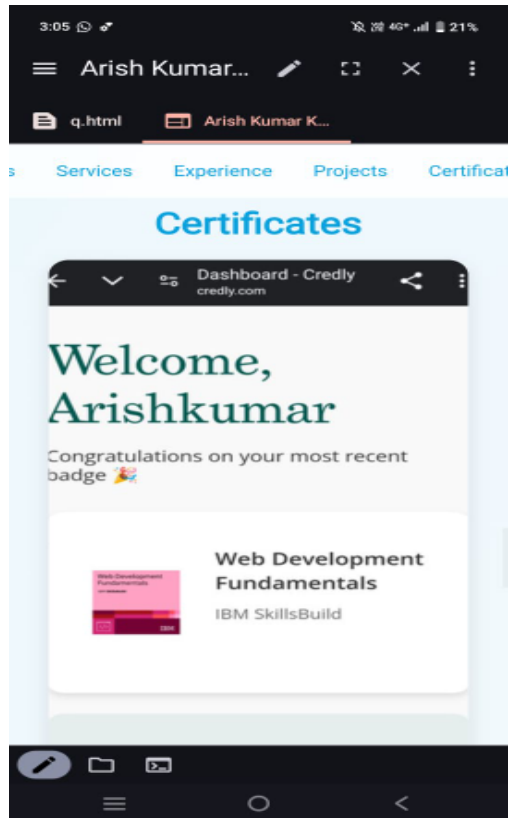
3:05 4G+ 21%

Arish Kumar...

q.html    Arish Kumar K...

s    Services    Experience    Projects    Certificat

Certificates

Dashboard - Credly
credly.com

Welcome, Arishkumar

Congratulations on your most recent badge 🎉

Web Development Fundamentals
IBM SkillsBuild